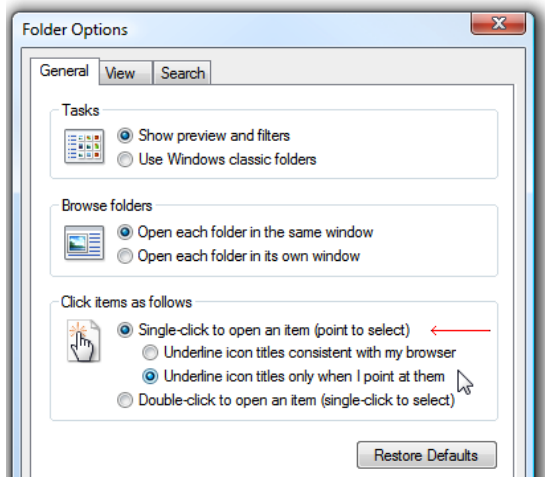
Folder Options

General | View | Search

Tasks

Show preview and filters
Use Windows classic folders

Browse folders

Open each folder in the same window
Open each folder in its own window

Click items as follows

Single-click to open an item (point to select)
Underline icon titles consistent with my browser
Underline icon titles only when I point at them
Double-click to open an item (single-click to select)

Restore Defaults